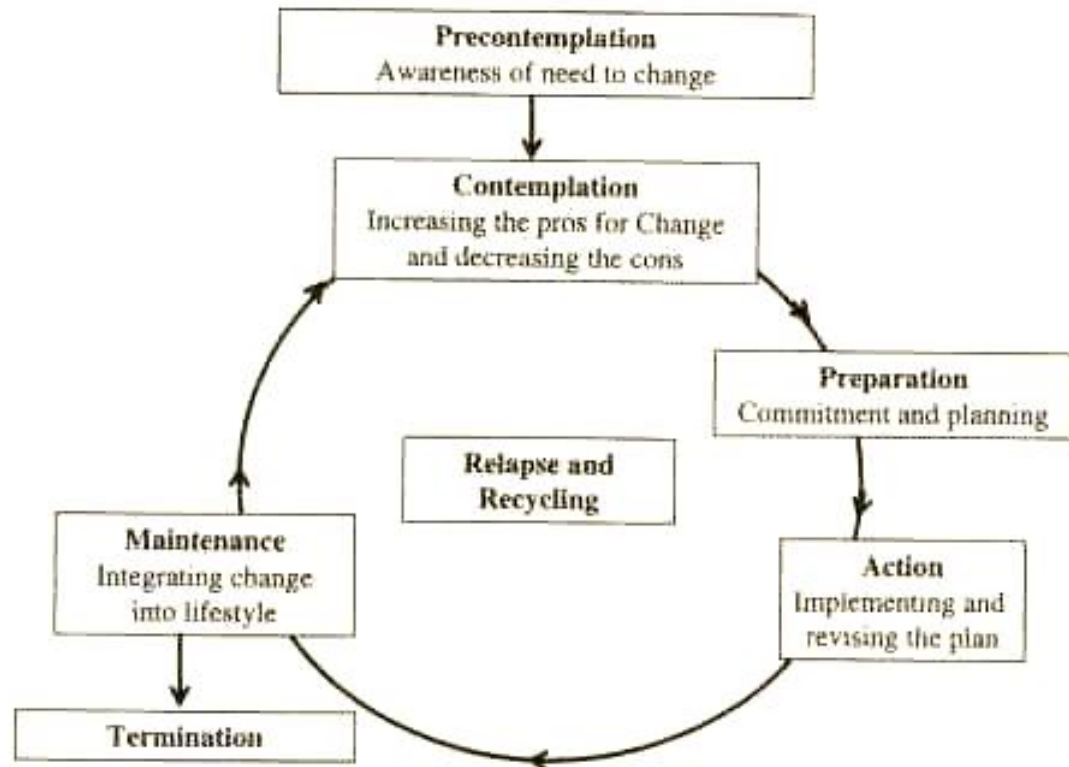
**Precontemplation**
Awareness of need to change

**Contemplation**
Increasing the pros for Change and decreasing the cons

**Preparation**
Commitment and planning

**Relapse and Recycling**

**Action**
Implementing and revising the plan

**Maintenance**
Integrating change into lifestyle

**Termination**